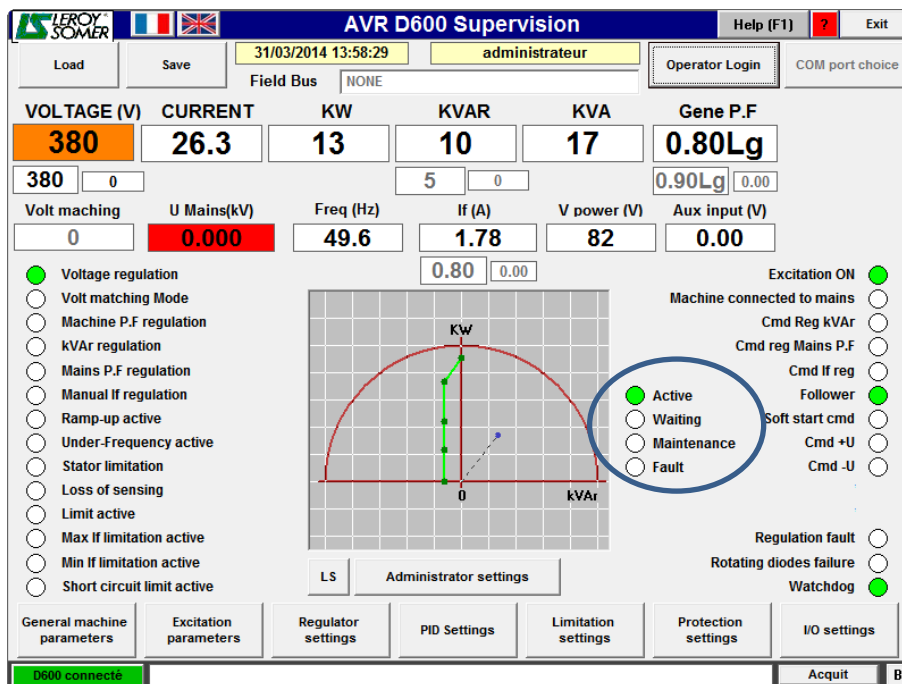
LEROY SOMER

AVR D600 Supervision

Help (F1)

?

Exit

Load

Save

31/03/2014 13:58:29

administrateur

Field Bus

NONE

Operator Login

COM port choice

| VOLTAGE (V) | CURRENT | KW | KVAR | KVA | Gene P.F |
|---|---|---|---|---|---|
| 380 | 26.3 | 13 | 10 | 17 | 0.80Lg |
| 380 0 | | | 5 0 | | 0.90Lg 0.00 |

| Volt maching | U Mains(kV) | Freq (Hz) | If (A) | V power (V) | Aux input (V) |
|---|---|---|---|---|---|
| 0 | 0.000 | 49.6 | 1.78 | 82 | 0.00 |

0.80 0.00

Voltage regulation
Volt matching Mode
Machine P.F regulation
kVAr regulation
Mains P.F regulation
Manual If regulation
Ramp-up active
Under-Frequency active
Stator limitation
Loss of sensing
Limit active
Max If limitation active
Min If limitation active
Short circuit limit active

KW
0
kVAr

Active
Waiting
Maintenance
Fault

Excitation ON
Machine connected to mains
Cmd Reg kVAr
Cmd reg Mains P.F
Cmd If reg
Follower
Soft start cmd
Cmd +U
Cmd -U

Regulation fault
Rotating diodes failure
Watchdog

LS

Administrator settings

General machine parameters

Excitation parameters

Regulator settings

PID Settings

Limitation settings

Protection settings

I/O settings

D600 connecté

Acquit

B